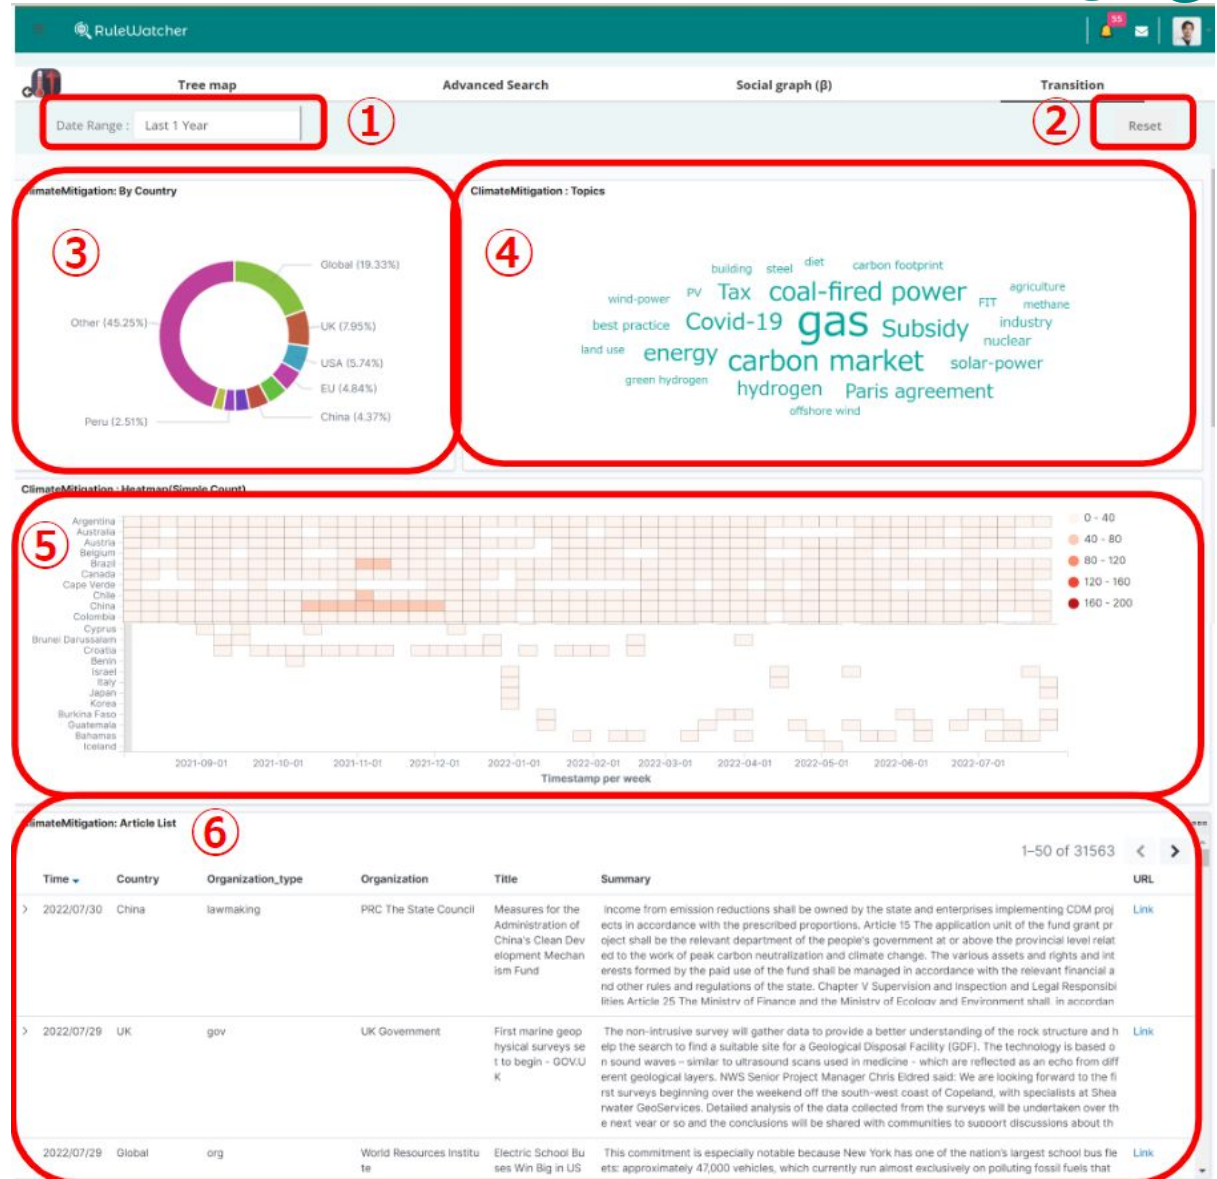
RuleWatcher

55

Tree map | Advanced Search | Social graph (β) | Transition

Date Range : Last 1 Year

①

②

Reset

imateMitigation: By Country

③

Global (19.33%)
UK (7.95%)
USA (5.74%)
EU (4.84%)
China (4.37%)
Peru (2.51%)
Other (45.25%)

ClimateMitigation : Topics

④

building steel diet carbon footprint
agriculture
wind-power PV Tax coal-fired power FIT methane
best practice Covid-19 gas Subsidy industry
nuclear
land use energy carbon market solar-power
green hydrogen hydrogen Paris agreement
offshore wind

ClimateMitigation : Heatmap(Simple Count)

⑤

Argentina
Australia
Austria
Belgium
Brazil
Canada
Cape Verde
Chile
China
Colombia
Cyprus
Brunei Darussalam
Croatia
Benin
Israel
Italy
Japan
Korea
Burkina Faso
Guatemala
Bahamas
Iceland

0 - 40
40 - 80
80 - 120
120 - 160
160 - 200

2021-09-01 2021-10-01 2021-11-01 2021-12-01 2022-01-01 2022-02-01 2022-03-01 2022-04-01 2022-05-01 2022-06-01 2022-07-01
Timestamp per week

imateMitigation: Article List

⑥

1–50 of 31563

| Time | Country | Organization_type | Organization | Title | Summary | URL |
|---|---|---|---|---|---|---|
| 2022/07/30 | China | lawmaking | PRC The State Council | Measures for the Administration of China's Clean Development Mechanism Fund | Income from emission reductions shall be owned by the state and enterprises implementing CDM projects in accordance with the prescribed proportions. Article 15 The application unit of the fund grant project shall be the relevant department of the people's government at or above the provincial level related to the work of peak carbon neutralization and climate change. The various assets and rights and interests formed by the paid use of the fund shall be managed in accordance with the relevant financial and other rules and regulations of the state. Chapter V Supervision and Inspection and Legal Responsibilities Article 25 The Ministry of Finance and the Ministry of Ecology and Environment shall, in accordan | Link |
| 2022/07/29 | UK | gov | UK Government | First marine geophysical surveys set to begin - GOV.UK | The non-intrusive survey will gather data to provide a better understanding of the rock structure and help the search to find a suitable site for a Geological Disposal Facility (GDF). The technology is based on sound waves – similar to ultrasound scans used in medicine – which are reflected as an echo from different geological layers. NWS Senior Project Manager Chris Eldred said: We are looking forward to the first surveys beginning over the weekend off the south-west coast of Copeland, with specialists at Shearwater GeoServices. Detailed analysis of the data collected from the surveys will be undertaken over the next year or so and the conclusions will be shared with communities to support discussions about th | Link |
| 2022/07/29 | Global | org | World Resources Institute | Electric School Buses Win Big in US | This commitment is especially notable because New York has one of the nation's largest school bus fleets: approximately 47,000 vehicles, which currently run almost exclusively on polluting fossil fuels that | Link |